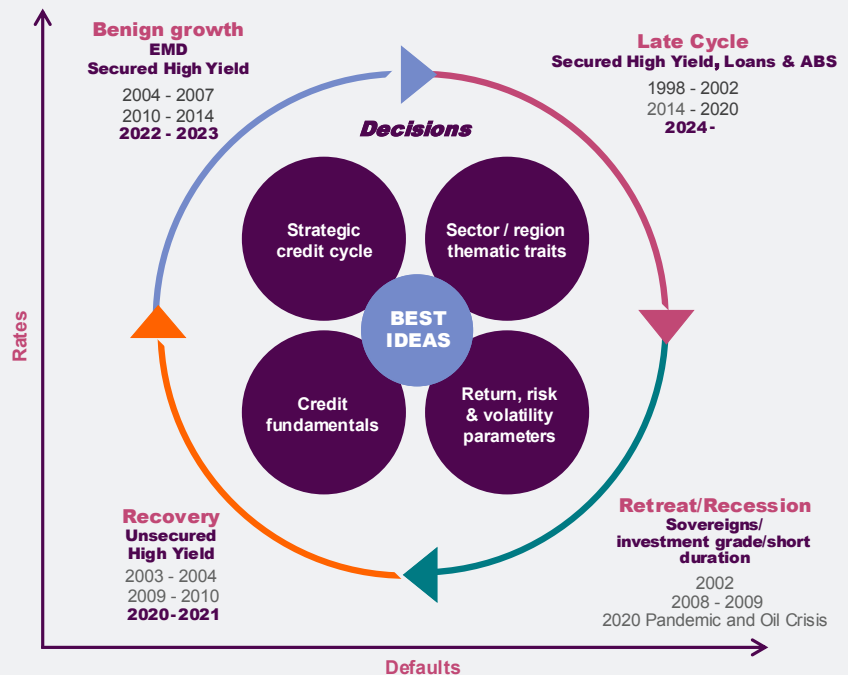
Benign growth
EMD
Secured High Yield
2004 - 2007
2010 - 2014
2022 - 2023

Late Cycle
Secured High Yield, Loans & ABS
1998 - 2002
2014 - 2020
2024 -

Decisions

Strategic credit cycle

Sector / region thematic traits

BEST IDEAS

Credit fundamentals

Return, risk & volatility parameters

Rates

Recovery
Unsecured High Yield
2003 - 2004
2009 - 2010
2020 - 2021

Retreat/Recession
Sovereigns/ investment grade/short duration
2002
2008 - 2009
2020 Pandemic and Oil Crisis

Defaults